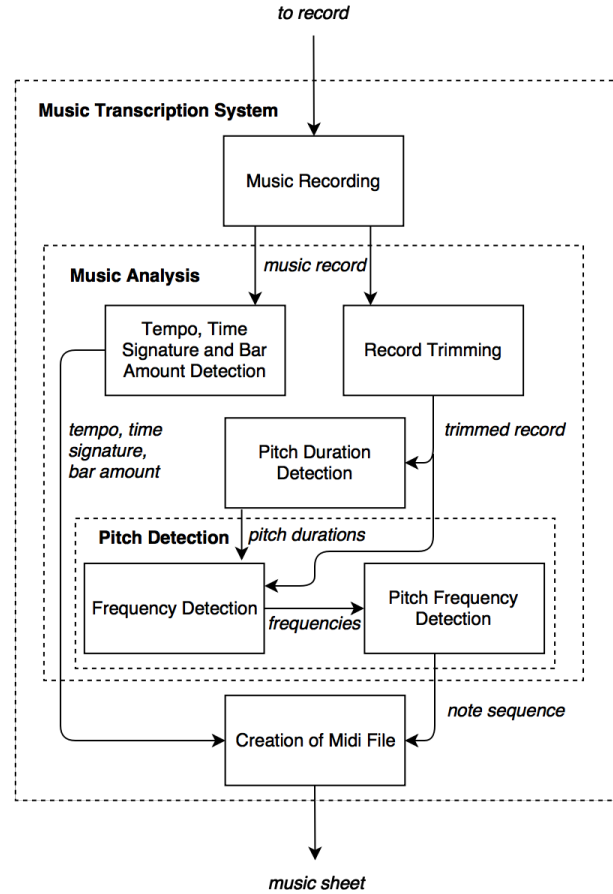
to record

Music Transcription System

Music Recording

Music Analysis

music record

Tempo, Time Signature and Bar Amount Detection

Record Trimming

tempo, time signature, bar amount

Pitch Duration Detection

trimmed record

Pitch Detection

pitch durations

Frequency Detection

frequencies

Pitch Frequency Detection

note sequence

Creation of Midi File

music sheet